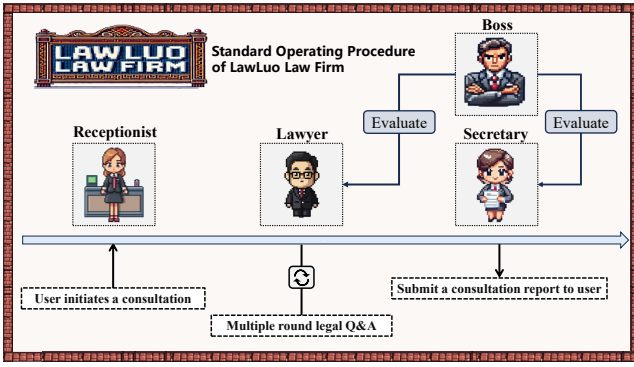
LAWLUO LAW FIRM

Standard Operating Procedure of LawLuo Law Firm

Boss

Evaluate

Evaluate

Receptionist

Lawyer

Secretary

User initiates a consultation

Multiple round legal Q&A

Submit a consultation report to user